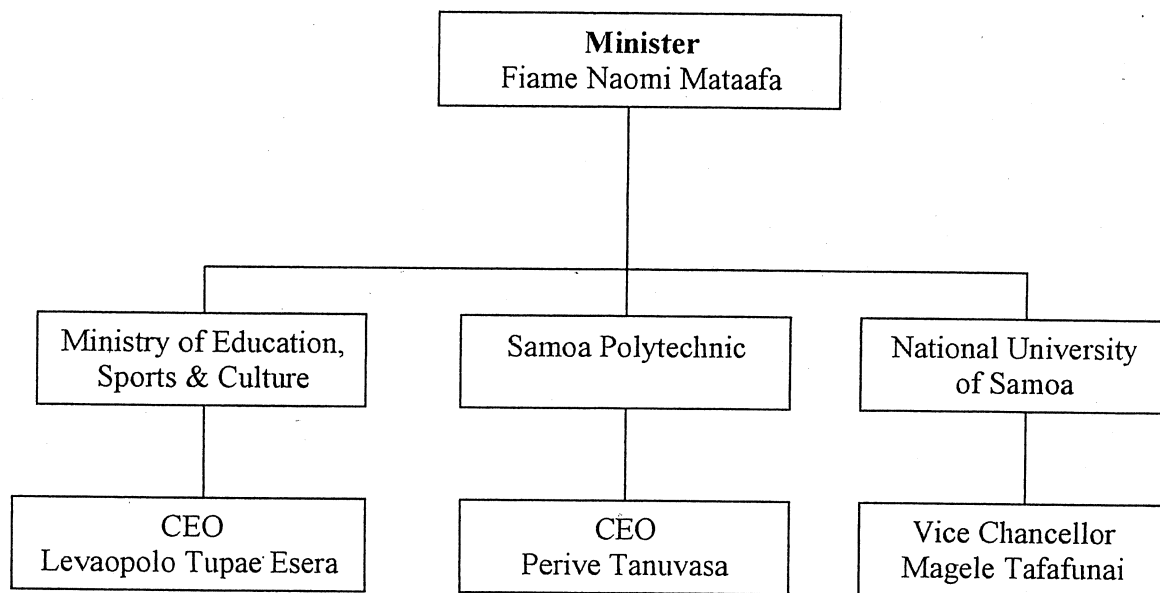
Minister
Fiame Naomi Mataafa

Ministry of Education, Sports & Culture

Samoa Polytechnic

National University of Samoa

CEO
Levaopolo Tupae Esera

CEO
Perive Tanuvasa

Vice Chancellor
Magele Tafafunai